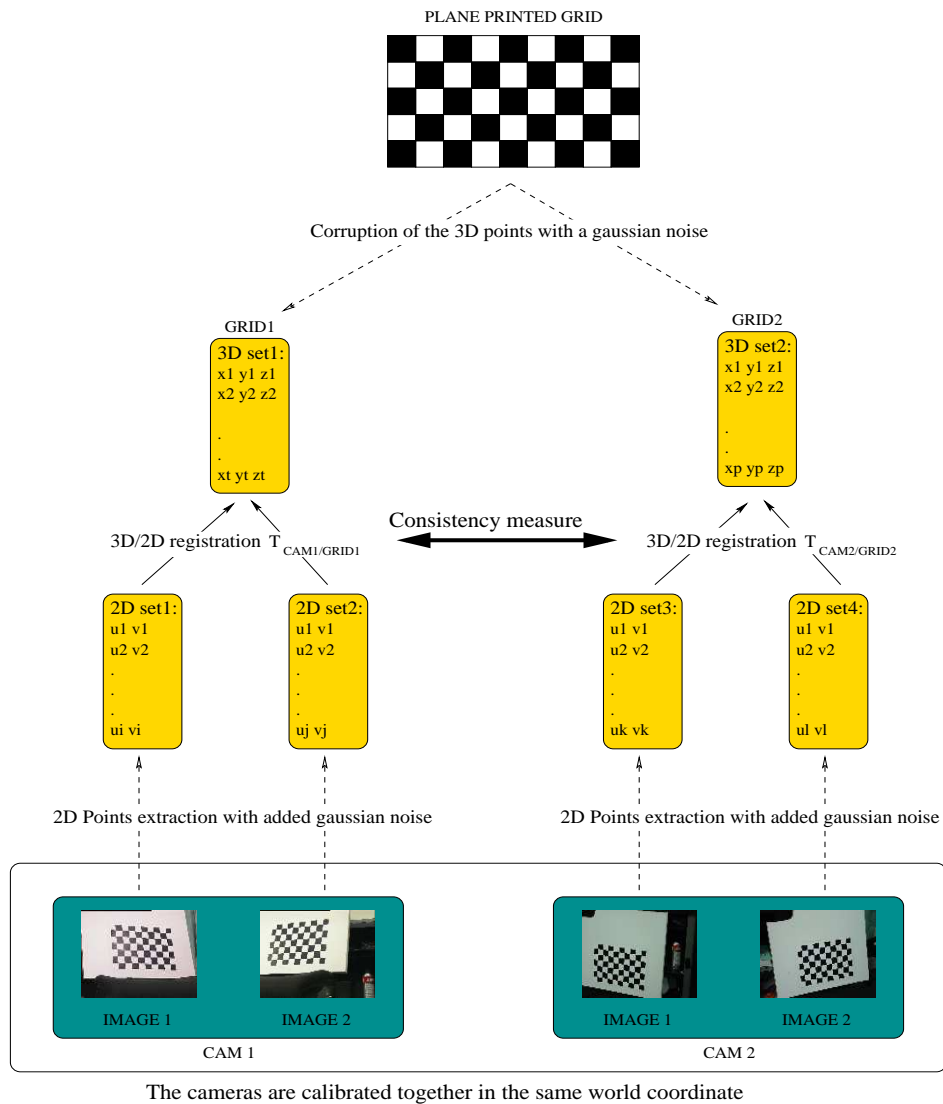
PLANE PRINTED GRID

Corruption of the 3D points with a gaussian noise

GRID1

3D set1:
x1 y1 z1
x2 y2 z2
.
.
xt yt zt

GRID2

3D set2:
x1 y1 z1
x2 y2 z2
.
.
xp yp zp

3D/2D registration $T_{CAM1/GRID1}$

Consistency measure

3D/2D registration $T_{CAM2/GRID2}$

2D set1:
u1 v1
u2 v2
.
.
.
ui vi

2D set2:
u1 v1
u2 v2
.
.
.
uj vj

2D set3:
u1 v1
u2 v2
.
.
.
uk vk

2D set4:
u1 v1
u2 v2
.
.
.
ul vl

2D Points extraction with added gaussian noise

2D Points extraction with added gaussian noise

IMAGE 1

IMAGE 2

CAM 1

IMAGE 1

IMAGE 2

CAM 2

The cameras are calibrated together in the same world coordinate